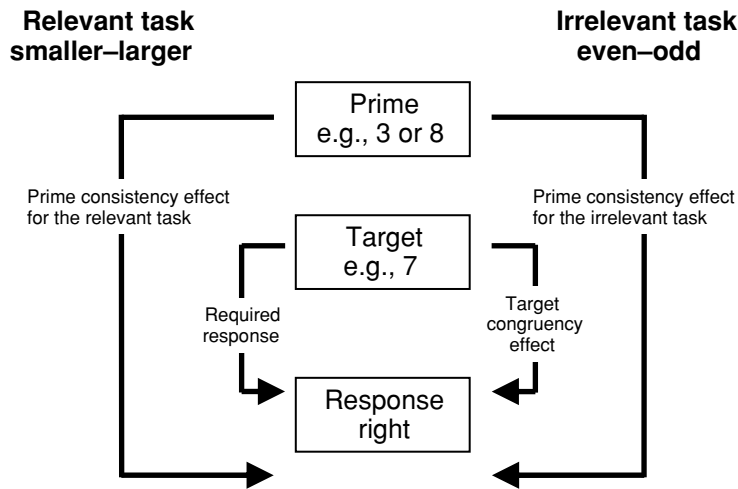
**Relevant task smaller–larger**

**Irrelevant task even–odd**

Prime
e.g., 3 or 8

Prime consistency effect for the relevant task

Prime consistency effect for the irrelevant task

Target
e.g., 7

Required response

Target congruency effect

Response
right